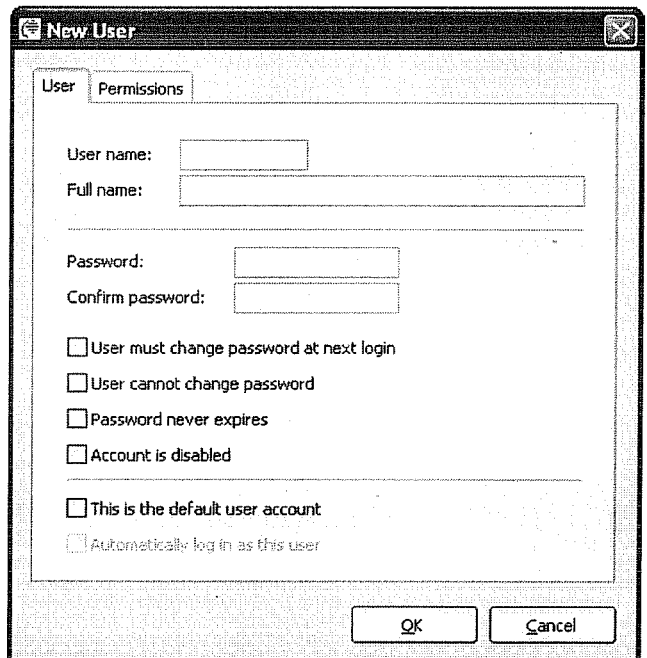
New User

User
Permissions

User name:
Full name:

Password:
Confirm password:

User must change password at next login
User cannot change password
Password never expires
Account is disabled

This is the default user account
Automatically log in as this user

OK
Cancel